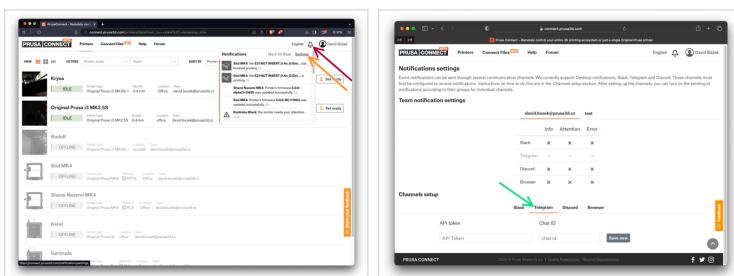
PRUSA CONNECT Printers Connect Files Help Forum

English David Bižek

Notifications Mark All Read Settings

Krysa

IDLE

Set ready

Original Prusa i3 MK2.5S

IDLE

Set ready

Rudolf

OFFLINE

Stul MK4

OFFLINE

Shoon Nozzel MK4

OFFLINE

Karel

OFFLINE

Gertruda

Leave your feedback

PRUSA CONNECT Printers Connect Files Help Forum

English David Bižek

Notifications settings

Team notification settings

david.bozek@prusa3d.cz test

| | Info | Attention | Error |
|---|---|---|---|
| Slack | × | × | × |
| Telegram | × | × | × |
| Discord | × | × | × |
| Browser | × | × | × |

Channels setup

Slack Telegram Discord Browser

API token

Chat ID

API Token

chat id

Save new

PRUSA CONNECT

Feedback